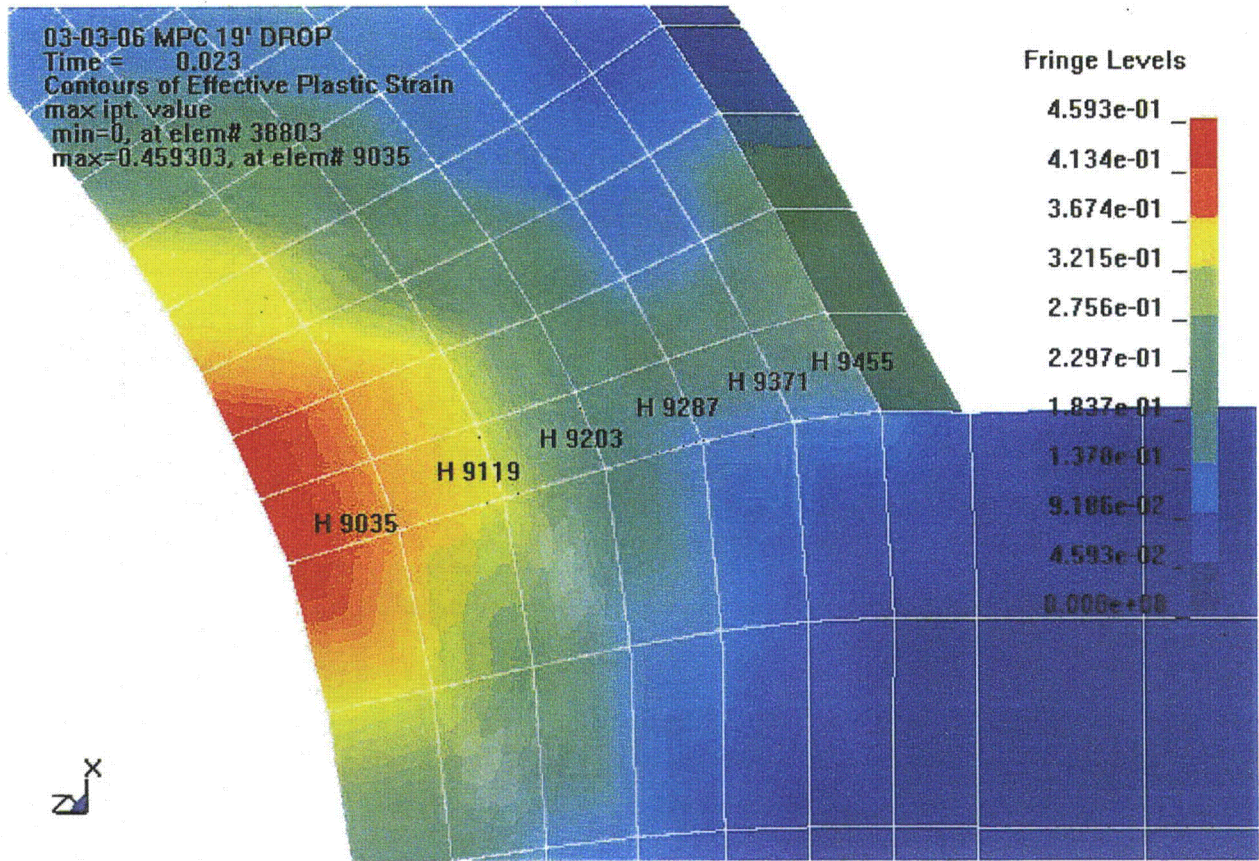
03-03-06 MPC 19' DROP
Time = 0.023
Contours of Effective Plastic Strain
max ipt. value
min=0, at elem# 38803
max=0.459303, at elem# 9035

Fringe Levels
4.593e-01
4.134e-01
3.674e-01
3.215e-01
2.756e-01
2.297e-01
1.837e-01
1.378e-01
9.186e-02
4.593e-02
0.000e+00

H 9455
H 9371
H 9287
H 9203
H 9119
H 9035

X
Z